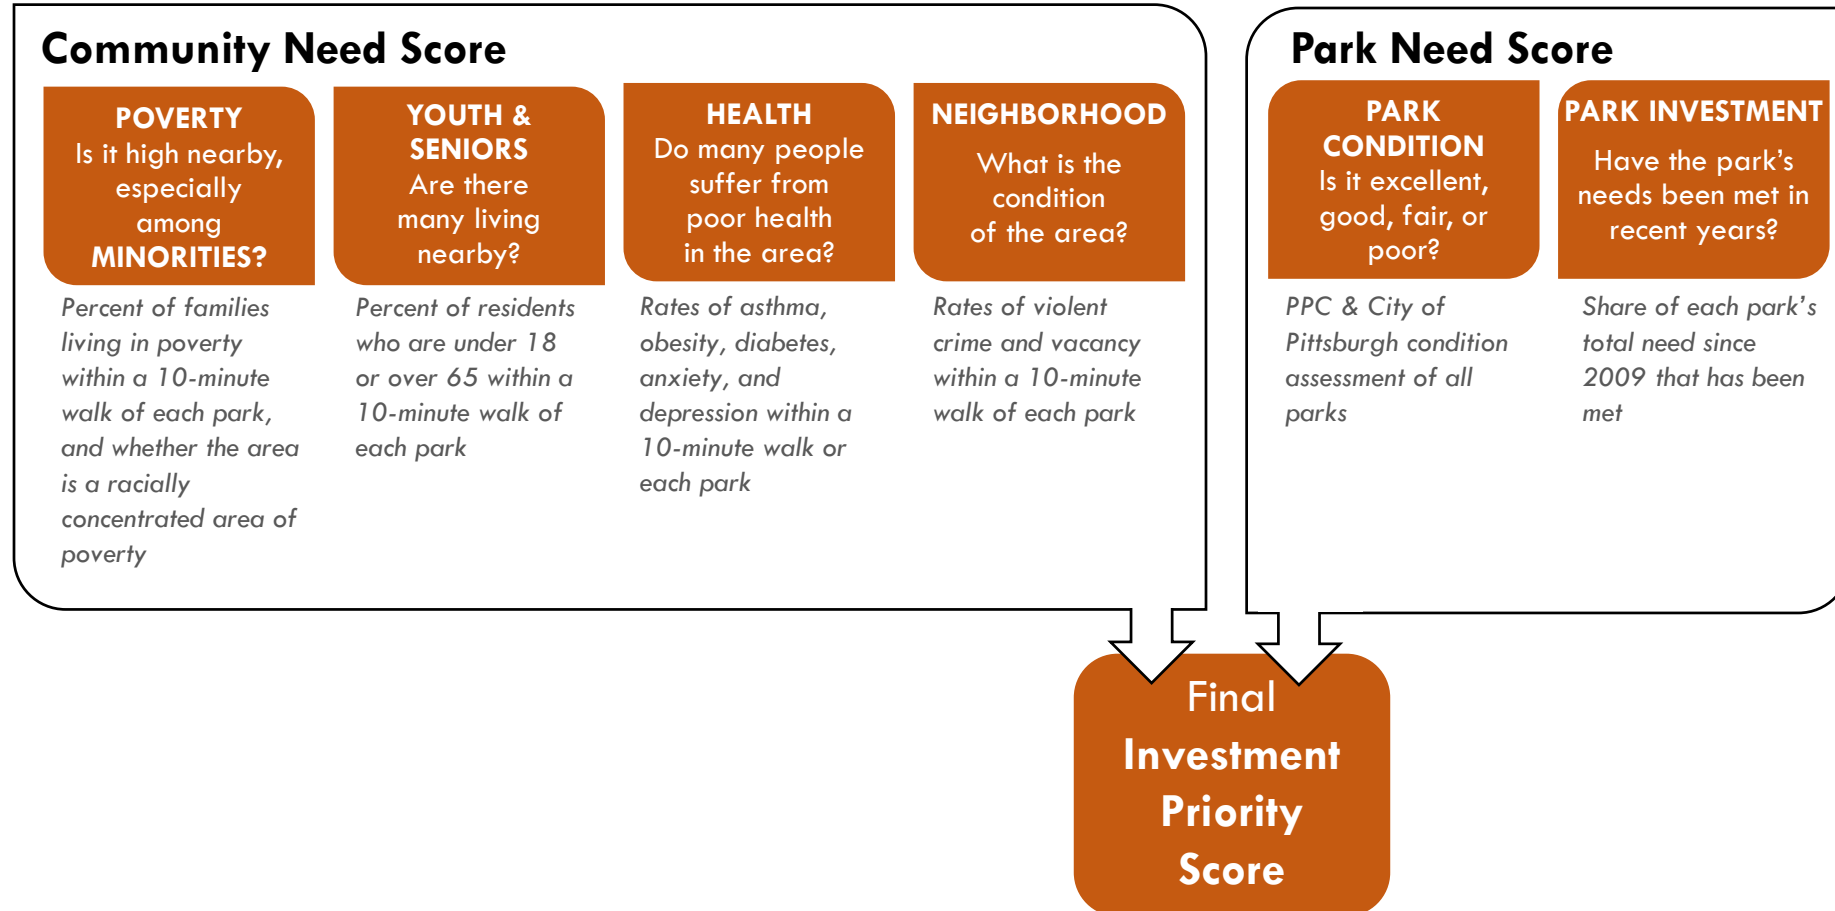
Community Need Score

POVERTY
Is it high nearby, especially among MINORITIES?

Percent of families living in poverty within a 10-minute walk of each park, and whether the area is a racially concentrated area of poverty

YOUTH & SENIORS
Are there many living nearby?

Percent of residents who are under 18 or over 65 within a 10-minute walk of each park

HEALTH
Do many people suffer from poor health in the area?

Rates of asthma, obesity, diabetes, anxiety, and depression within a 10-minute walk or each park

NEIGHBORHOOD
What is the condition of the area?

Rates of violent crime and vacancy within a 10-minute walk of each park

Park Need Score

PARK CONDITION
Is it excellent, good, fair, or poor?

PPC & City of Pittsburgh condition assessment of all parks

PARK INVESTMENT
Have the park's needs been met in recent years?

Share of each park's total need since 2009 that has been met

Final Investment Priority Score